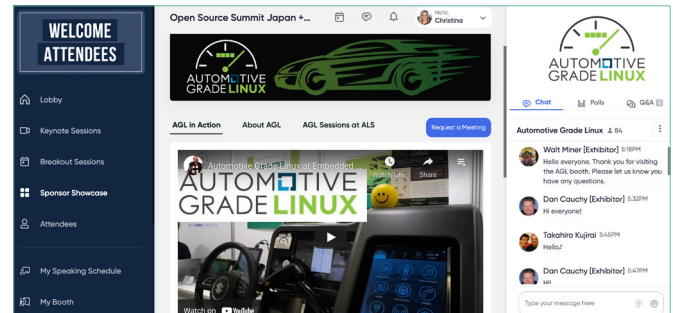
WELCOME ATTENDEES

Lobby

Keynote Sessions

Breakout Sessions

Sponsor Showcase

Attendees

My Speaking Schedule

My Booth

Open Source Summit Japan +...

Hello, Christina

AUTOMOTIVE GRADE LINUX

AGL in Action

About AGL

AGL Sessions at ALS

Request a Meeting

Automotive Grade Linux at Embedded

Watch later

Share

AUTOMOTIVE GRADE LINUX

Watch on YouTube

AUTOMOTIVE GRADE LINUX

Chat

Polls

Q&A

Automotive Grade Linux 84

Walt Miner [Exhibitor] 5:18PM
Hello everyone. Thank you for visiting the AGL booth. Please let us know you have any questions.

Dan Cauchy [Exhibitor] 5:32PM
Hi everyone!

Takahiro Kujirai 5:45PM
Hello♪

Dan Cauchy [Exhibitor] 5:47PM
Hi!

Type your message here